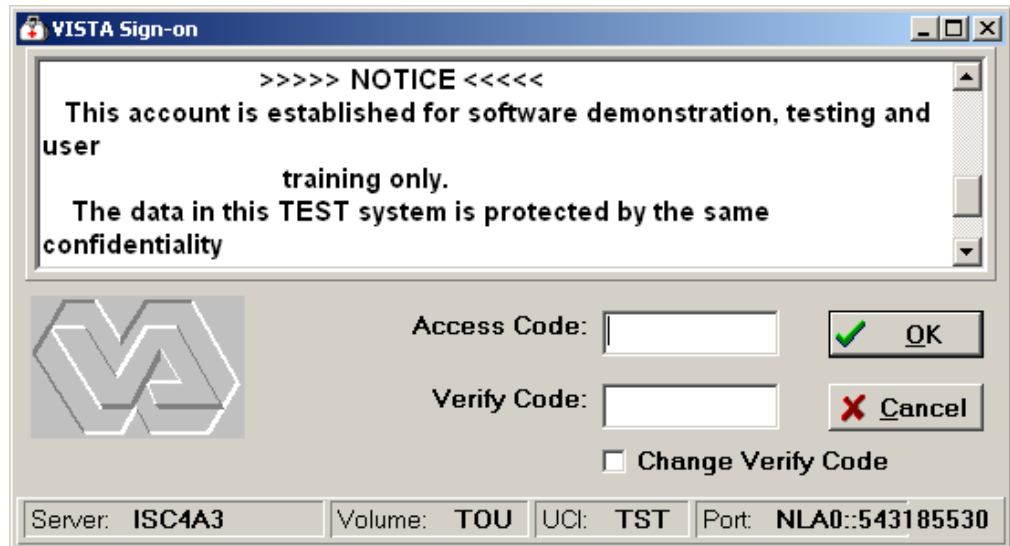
VISTA Sign-on

>>>>> NOTICE <<<<<
This account is established for software demonstration, testing and user
training only.
The data in this TEST system is protected by the same confidentiality

Access Code:
Verify Code:
OK
Cancel
Change Verify Code

Server: ISC4A3
Volume: TOU
UCI: TST
Port: NLA0::543185530